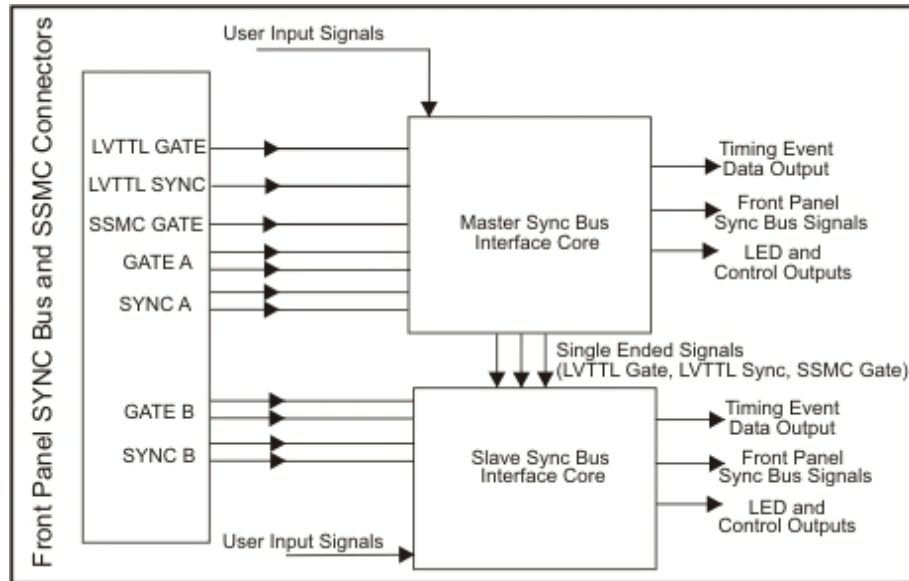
Front Panel SYNC Bus and SSMC Connectors

User Input Signals

LVTTL GATE
LVTTL SYNC
SSMC GATE
GATE A
SYNC A

Master Sync Bus Interface Core

Timing Event Data Output
Front Panel Sync Bus Signals
LED and Control Outputs

Single Ended Signals (LVTTL Gate, LVTTL Sync, SSMC Gate)

GATE B
SYNC B

Slave Sync Bus Interface Core

Timing Event Data Output
Front Panel Sync Bus Signals
LED and Control Outputs

User Input Signals